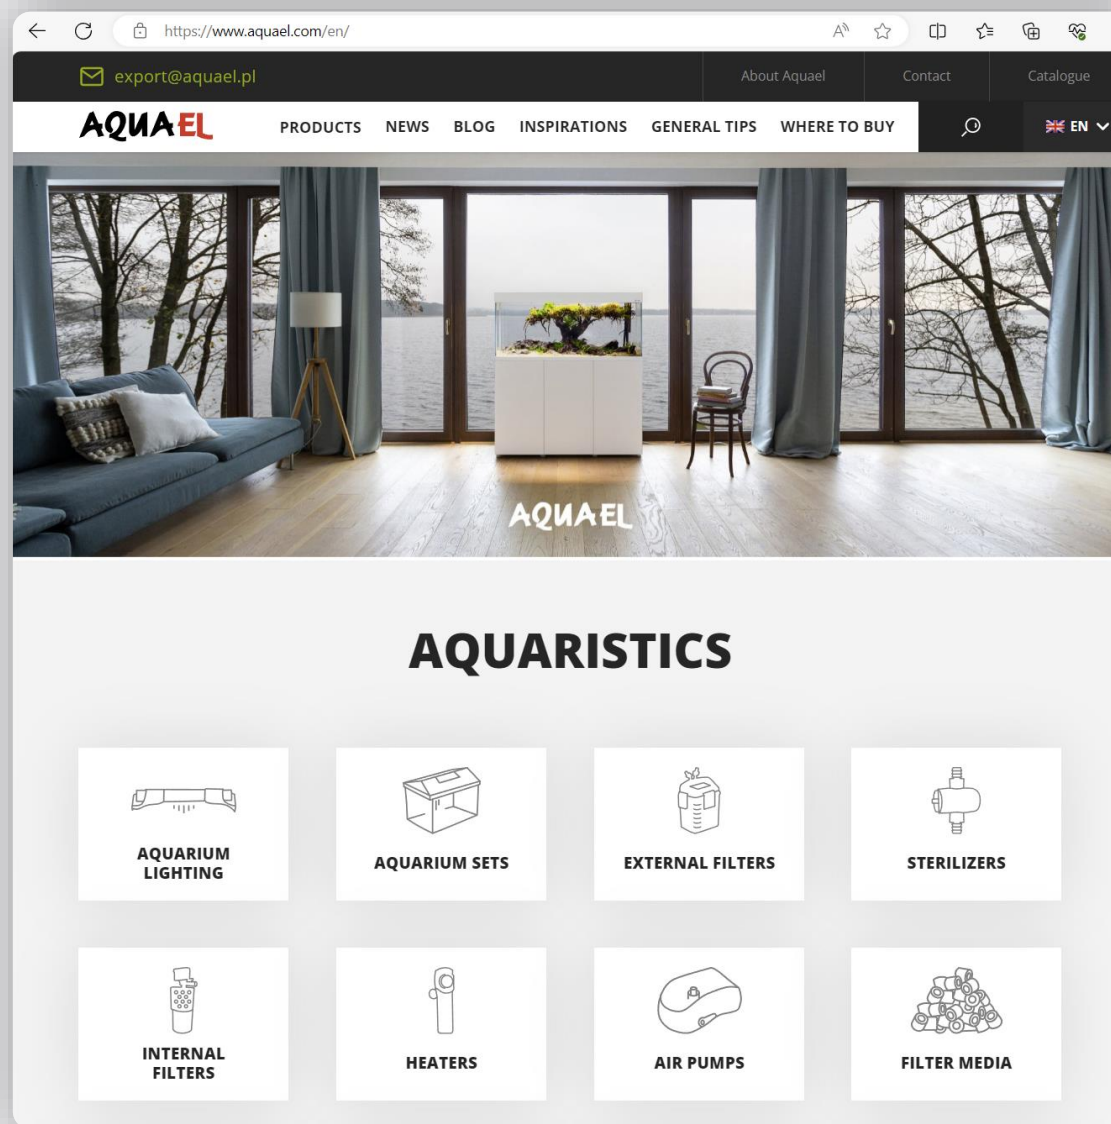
https://www.aquael.com/en/

export@aquael.pl

About Aquael Contact Catalogue

AQUAEL

PRODUCTS NEWS BLOG INSPIRATIONS GENERAL TIPS WHERE TO BUY

EN

AQUAEL

AQUARISTICS

AQUARIUM LIGHTING

AQUARIUM SETS

EXTERNAL FILTERS

STERILIZERS

INTERNAL FILTERS

HEATERS

AIR PUMPS

FILTER MEDIA